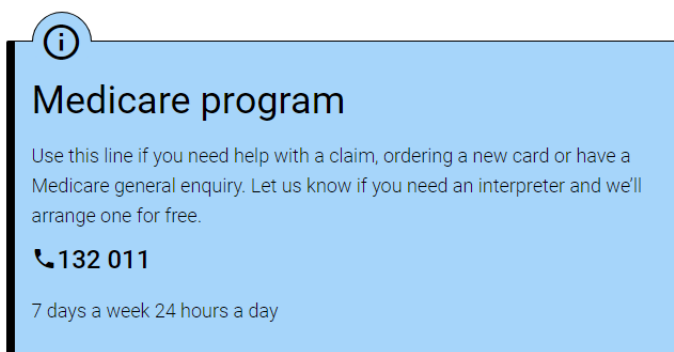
Medicare program

Use this line if you need help with a claim, ordering a new card or have a Medicare general enquiry. Let us know if you need an interpreter and we'll arrange one for free.

132 011

7 days a week 24 hours a day